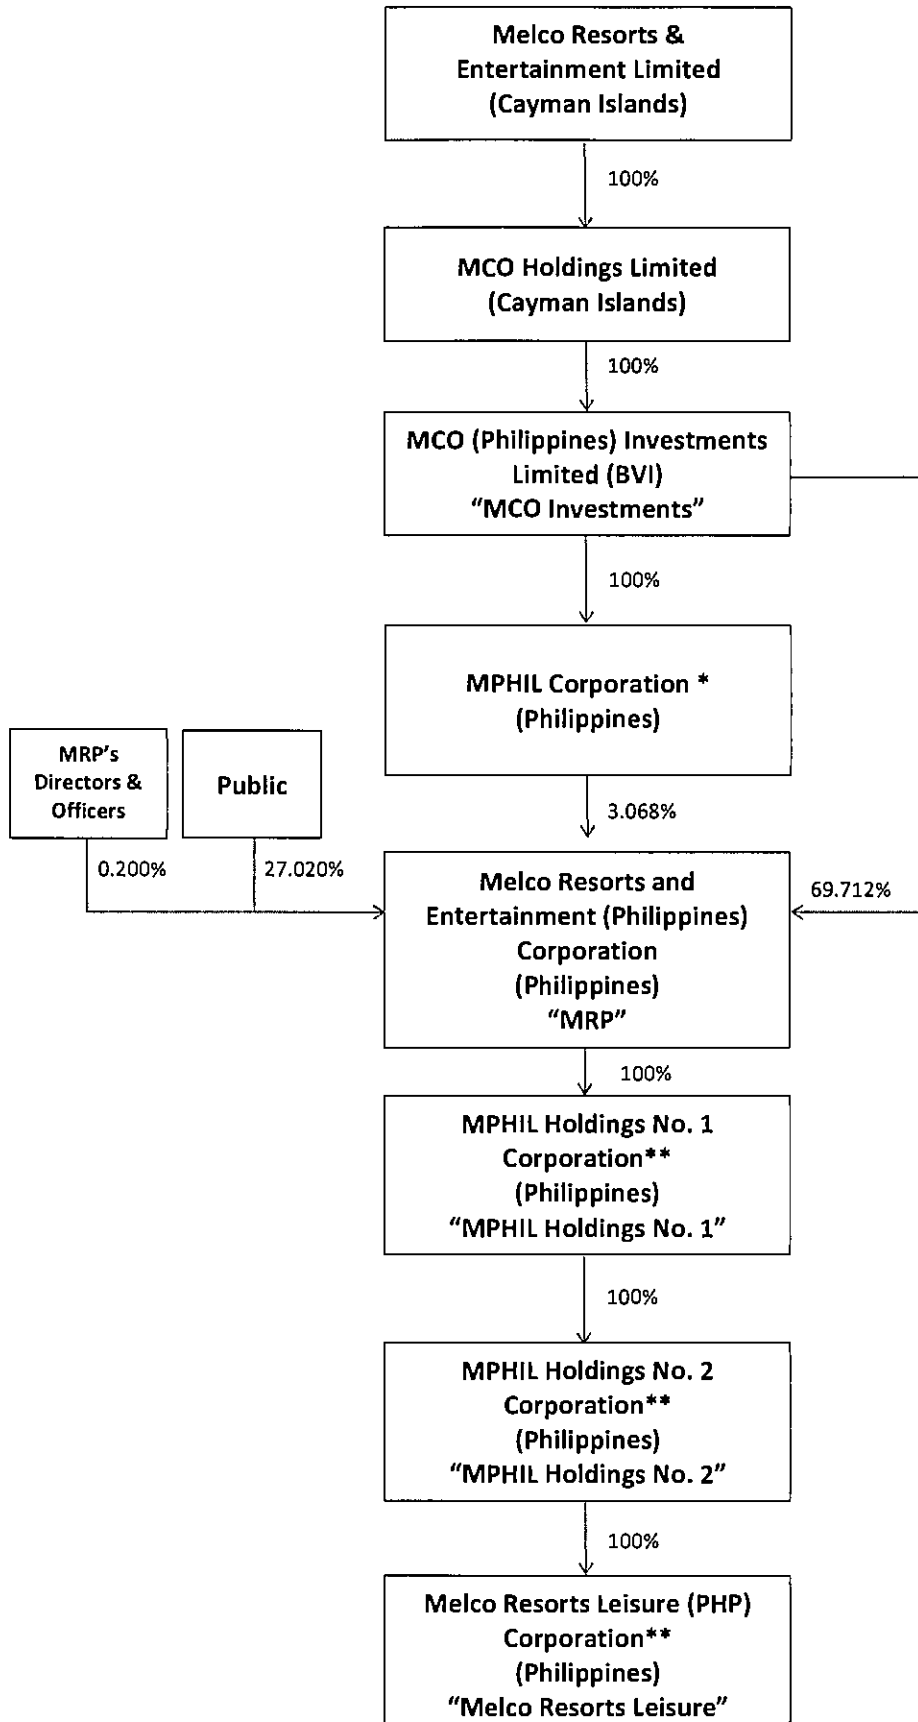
Melco Resorts & Entertainment Limited (Cayman Islands)

100%

MCO Holdings Limited (Cayman Islands)

100%

MCO (Philippines) Investments Limited (BVI) "MCO Investments"

100%

MPHIL Corporation * (Philippines)

MRP's Directors & Officers

Public

3.068%

0.200%

27.020%

Melco Resorts and Entertainment (Philippines) Corporation (Philippines) "MRP"

69.712%

100%

MPHIL Holdings No. 1 Corporation** (Philippines) "MPHIL Holdings No. 1"

100%

MPHIL Holdings No. 2 Corporation** (Philippines) "MPHIL Holdings No. 2"

100%

Melco Resorts Leisure (PHP) Corporation** (Philippines) "Melco Resorts Leisure"